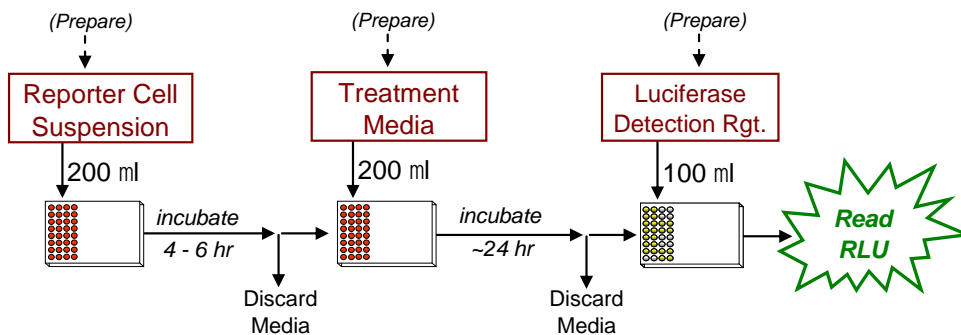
(Prepare)

Reporter Cell Suspension

200 ml

incubate

4 - 6 hr

Discard Media

(Prepare)

Treatment Media

200 ml

incubate

~24 hr

Discard Media

(Prepare)

Luciferase Detection Rgt.

100 ml

Read RLU